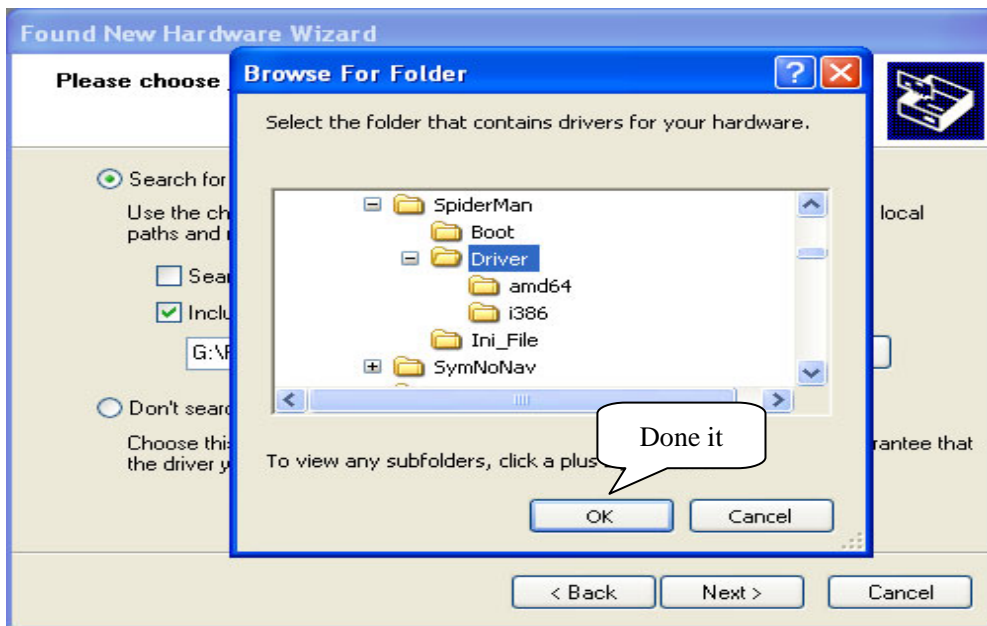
Found New Hardware Wizard

Please choose

Search for

Use the ch paths and

Sear

Inclu

G:\F

local

Don't searc

Choose this the driver y

rantee that

Browse For Folder

Select the folder that contains drivers for your hardware.

SpiderMan

Boot

Driver

amd64

i386

Ini_File

SymNoNav

To view any subfolders, click a plus

Done it

OK

Cancel

< Back

Next >

Cancel